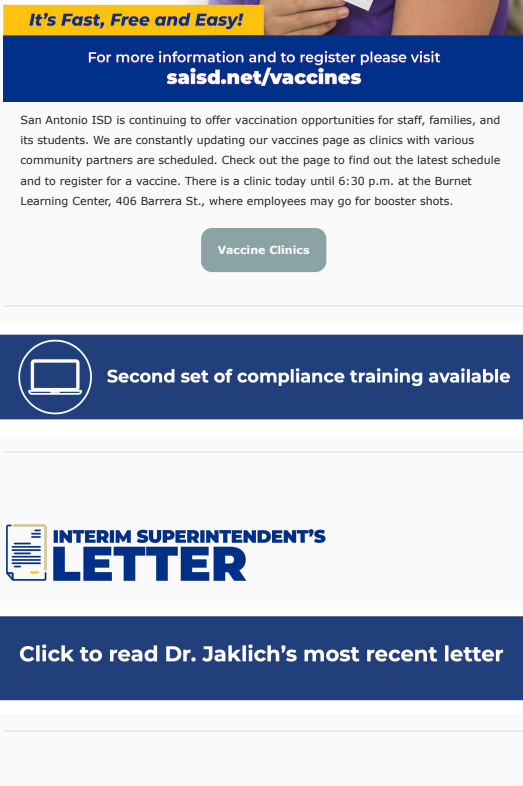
It's Fast, Free and Easy!

For more information and to register please visit
saisd.net/vaccines

San Antonio ISD is continuing to offer vaccination opportunities for staff, families, and its students. We are constantly updating our vaccines page as clinics with various community partners are scheduled. Check out the page to find out the latest schedule and to register for a vaccine. There is a clinic today until 6:30 p.m. at the Burnet Learning Center, 406 Barrera St., where employees may go for booster shots.

Vaccine Clinics

Second set of compliance training available

INTERIM SUPERINTENDENT'S
LETTER

Click to read Dr. Jaklich's most recent letter